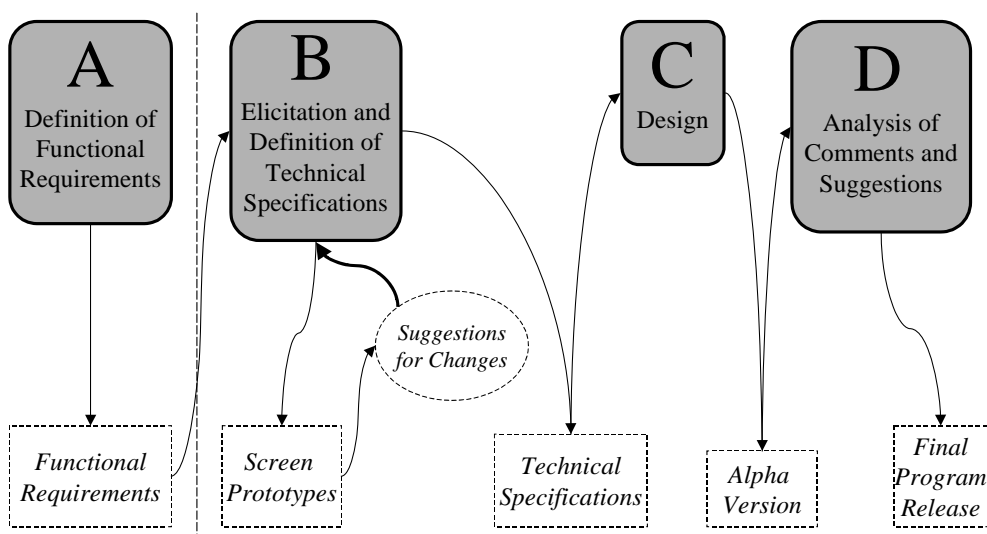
A
Definition of Functional Requirements

B
Elicitation and Definition of Technical Specifications

C
Design

D
Analysis of Comments and Suggestions

Suggestions for Changes

Functional Requirements

Screen Prototypes

Technical Specifications

Alpha Version

Final Program Release